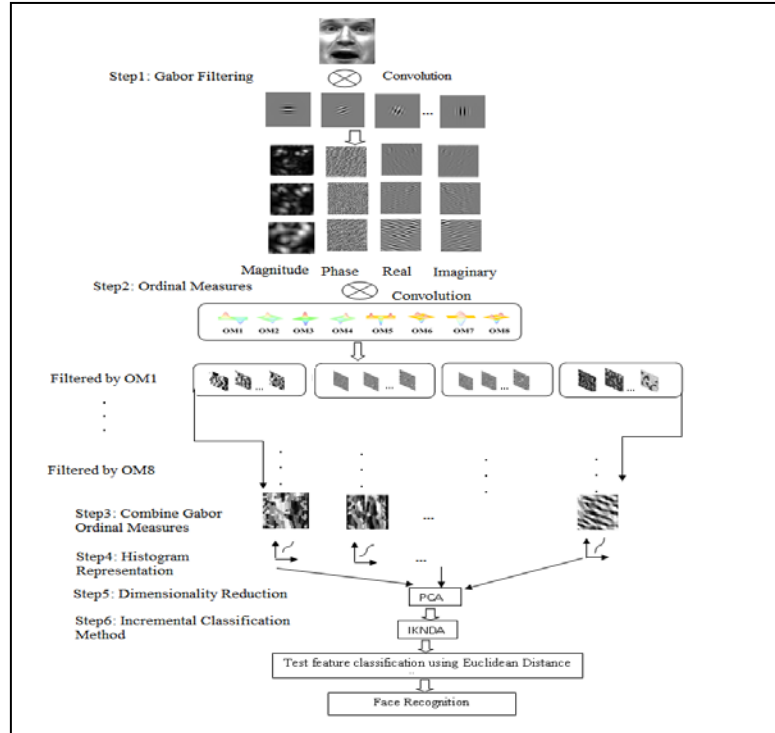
Step1: Gabor Filtering

Convolution

...

Magnitude Phase Real Imaginary

Step2: Ordinal Measures

Convolution

OM1 OM2 OM3 OM4 OM5 OM6 OM7 OM8

Filtered by OM1

...

...

...

...

Filtered by OM8

Step3: Combine Gabor Ordinal Measures

...

Step4: Histogram Representation

...

Step5: Dimensionality Reduction

PCA

Step6: Incremental Classification Method

IKNDA

Test feature classification using Euclidean Distance

Face Recognition